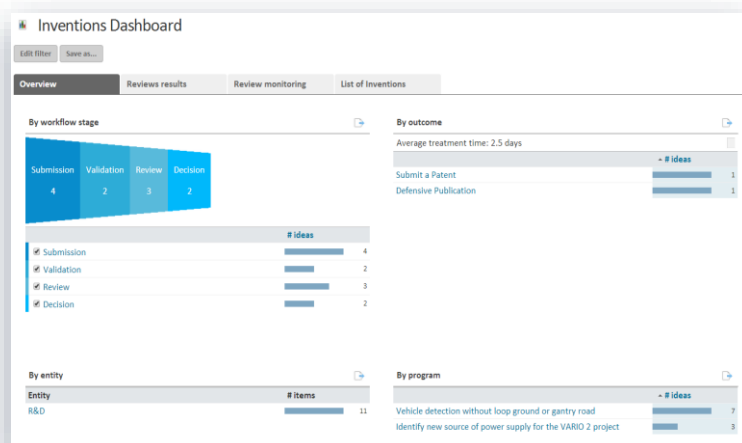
Inventions Dashboard

Edit filter | Save as...

Overview | Reviews results | Review monitoring | List of Inventions

By workflow stage

Submission 4 | Validation 2 | Review 3 | Decision 2

| | # ideas |
|---|---|
| Submission | 4 |
| Validation | 2 |
| Review | 3 |
| Decision | 2 |

By outcome

Average treatment time: 2.5 days

| | # ideas |
|---|---|
| Submit a Patent | 1 |
| Defensive Publication | 1 |

By entity

| Entity | # items |
|---|---|
| R&D | 11 |

By program

| | # ideas |
|---|---|
| Vehicle detection without loop ground or gantry road | 7 |
| Identify new source of power supply for the VARIO 2 project | 3 |